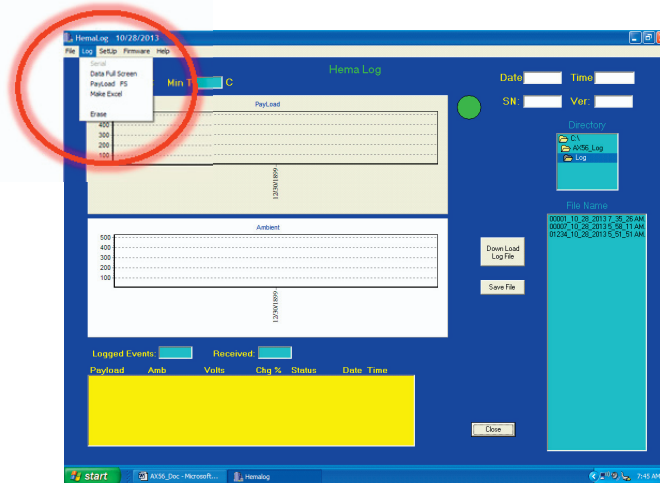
HemaLog 10/28/2013
File Log SetUp Firmware Help
Serial
Data Full Screen
PayLoad F5
Make Excel
Erase
Min T C
Hema Log
Date Time
SN: Ver:
PayLoad
400
300
200
100
12/30/1899
Directory
C:\
AX56_Log
Log
File Name
00001_10_28_2013 7_35_26 AM
00007_10_28_2013 5_58_11 AM
01234_10_28_2013 5_51_51 AM
Ambient
500
400
300
200
100
12/30/1899
Down Load Log File
Save File
Logged Events: Received:
Payload Amb Volts Chg % Status Date Time
Close
start
AX56_Doc - Microsoft...
Hemalog
7:45 AM